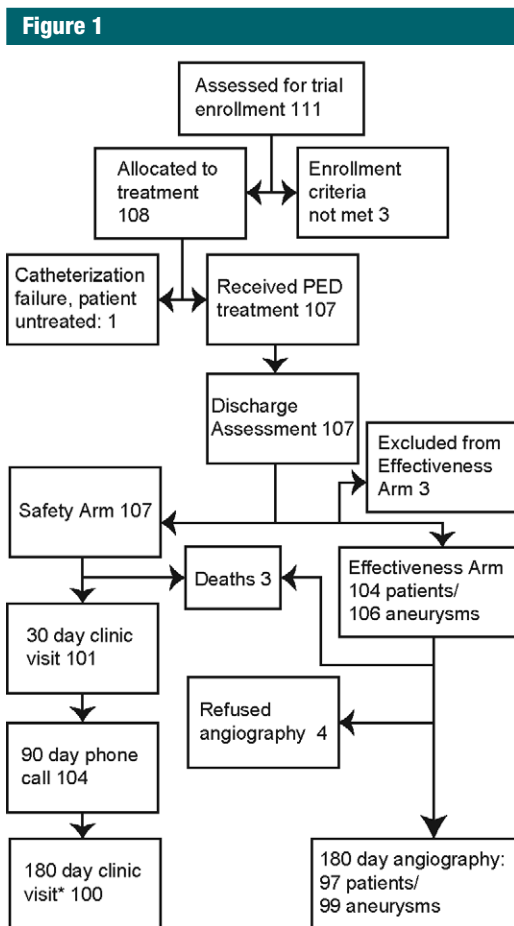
Figure 1

Assessed for trial enrollment 111

Allocated to treatment 108

Enrollment criteria not met 3

Catheterization failure, patient untreated: 1

Received PED treatment 107

Discharge Assessment 107

Excluded from Effectiveness Arm 3

Safety Arm 107

Deaths 3

Effectiveness Arm 104 patients/ 106 aneurysms

30 day clinic visit 101

Refused angiography 4

90 day phone call 104

180 day clinic visit* 100

180 day angiography: 97 patients/ 99 aneurysms